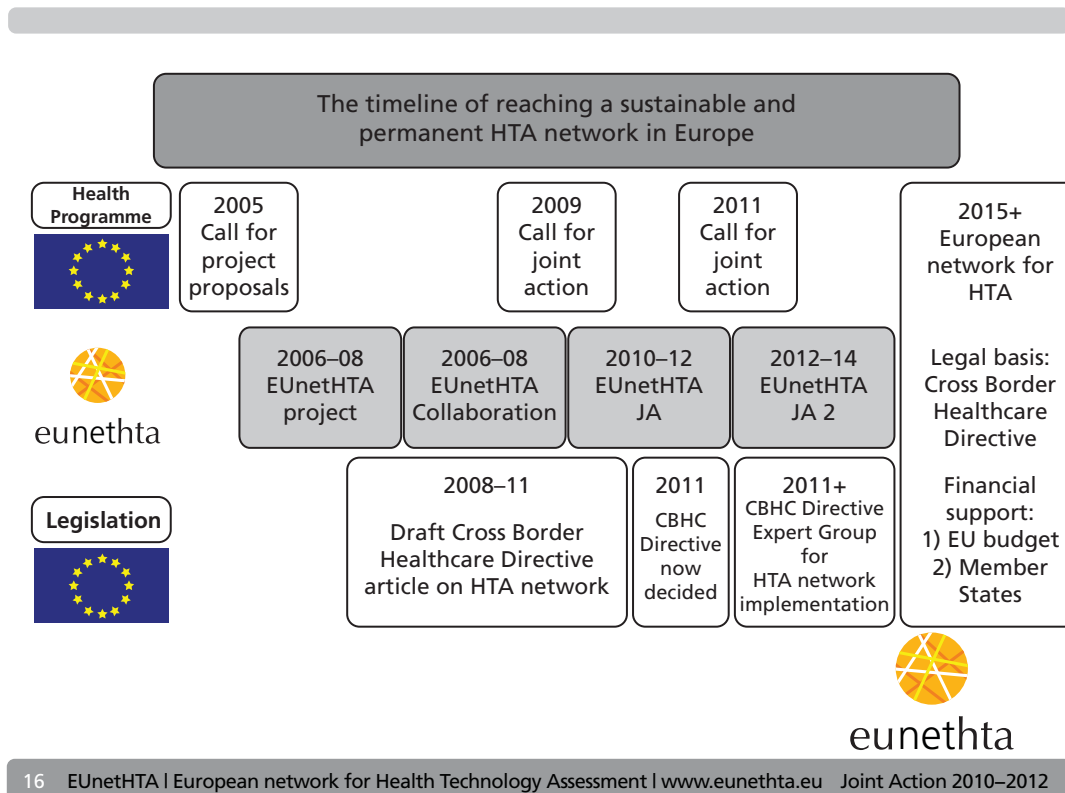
The timeline of reaching a sustainable and permanent HTA network in Europe

Health Programme

2005
Call for project proposals

2009
Call for joint action

2011
Call for joint action

2015+
European network for HTA

Legal basis: Cross Border Healthcare Directive

Financial support:
1) EU budget
2) Member States

eunethta

2006–08
EUnetHTA project

2006–08
EUnetHTA Collaboration

2010–12
EUnetHTA JA

2012–14
EUnetHTA JA 2

Legislation

2008–11

Draft Cross Border Healthcare Directive article on HTA network

2011
CBHC Directive now decided

2011+
CBHC Directive Expert Group for HTA network implementation

eunethta

16 EUnetHTA | European network for Health Technology Assessment | www.eunethta.eu Joint Action 2010–2012